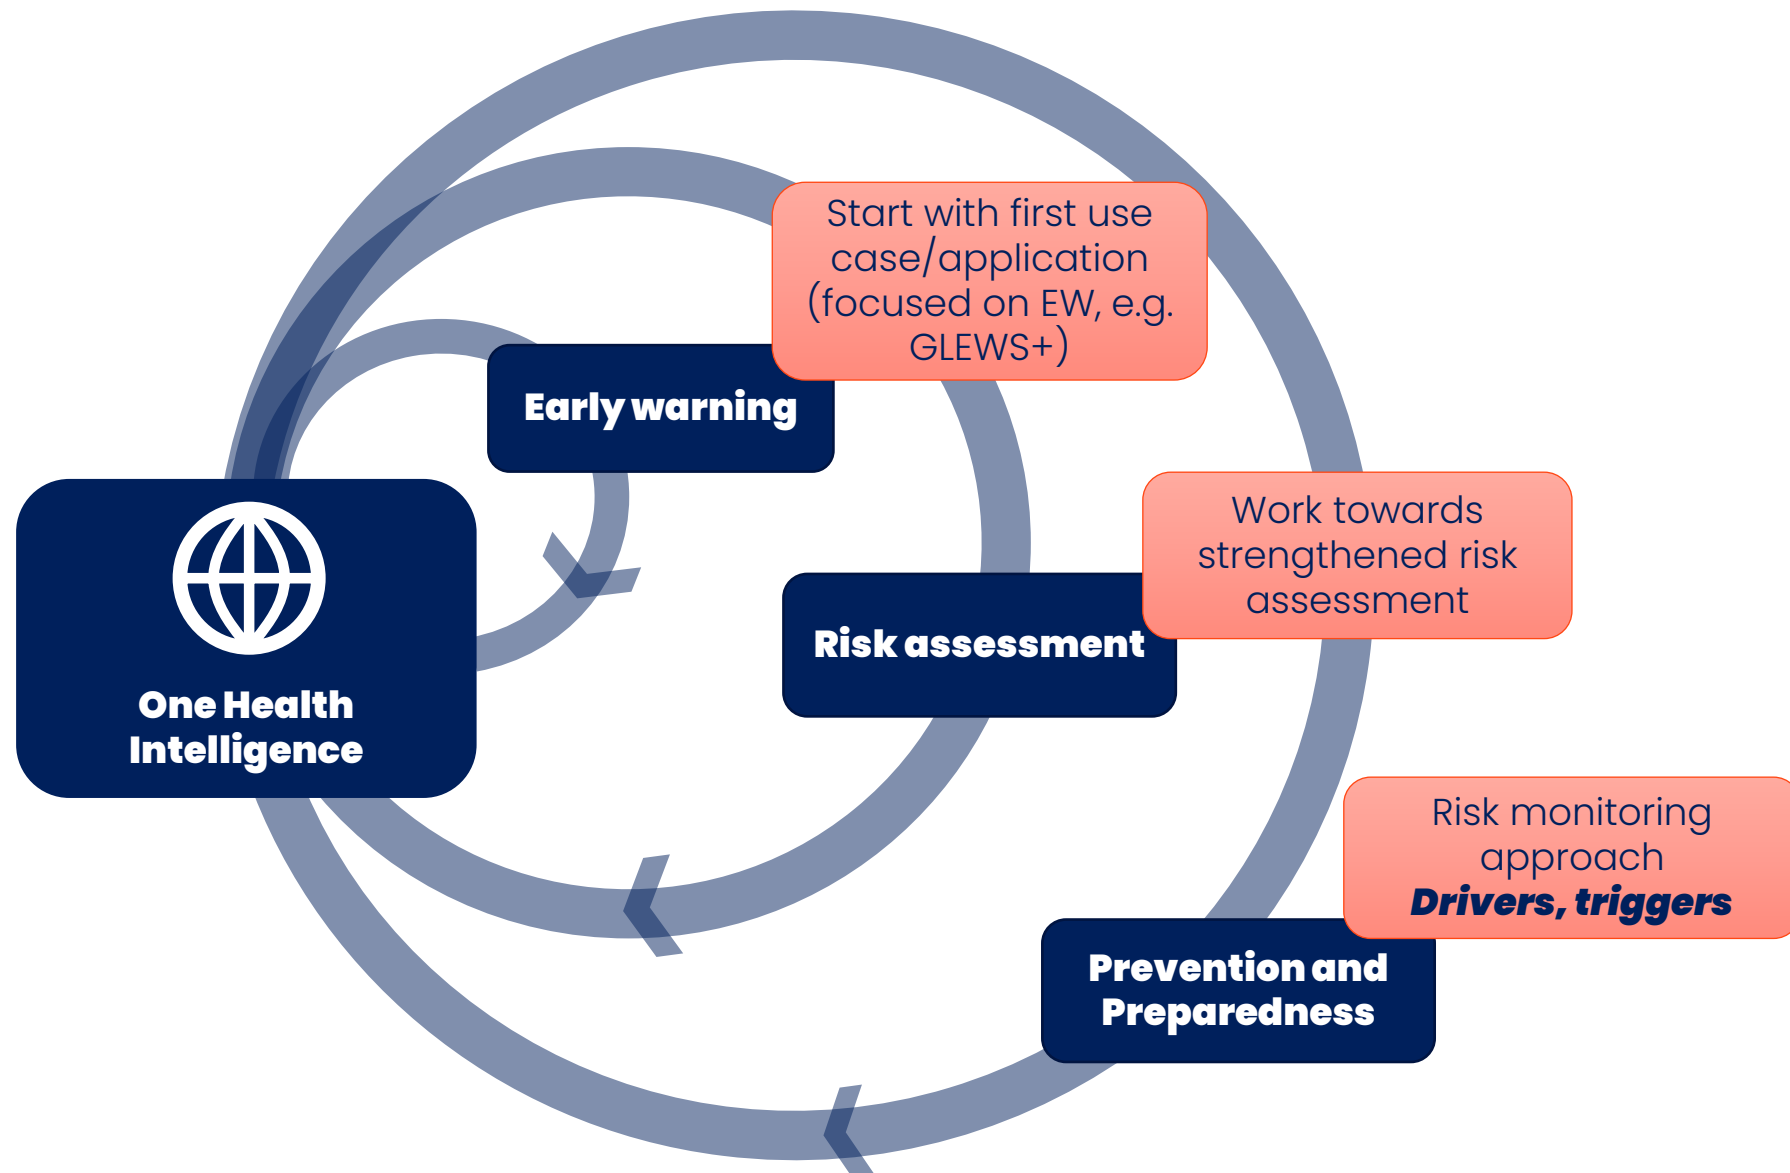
One Health Intelligence

Early warning

Start with first use case/application (focused on EW, e.g. GLEWS+)

Risk assessment

Work towards strengthened risk assessment

Prevention and Preparedness

Risk monitoring approach
***Drivers, triggers***